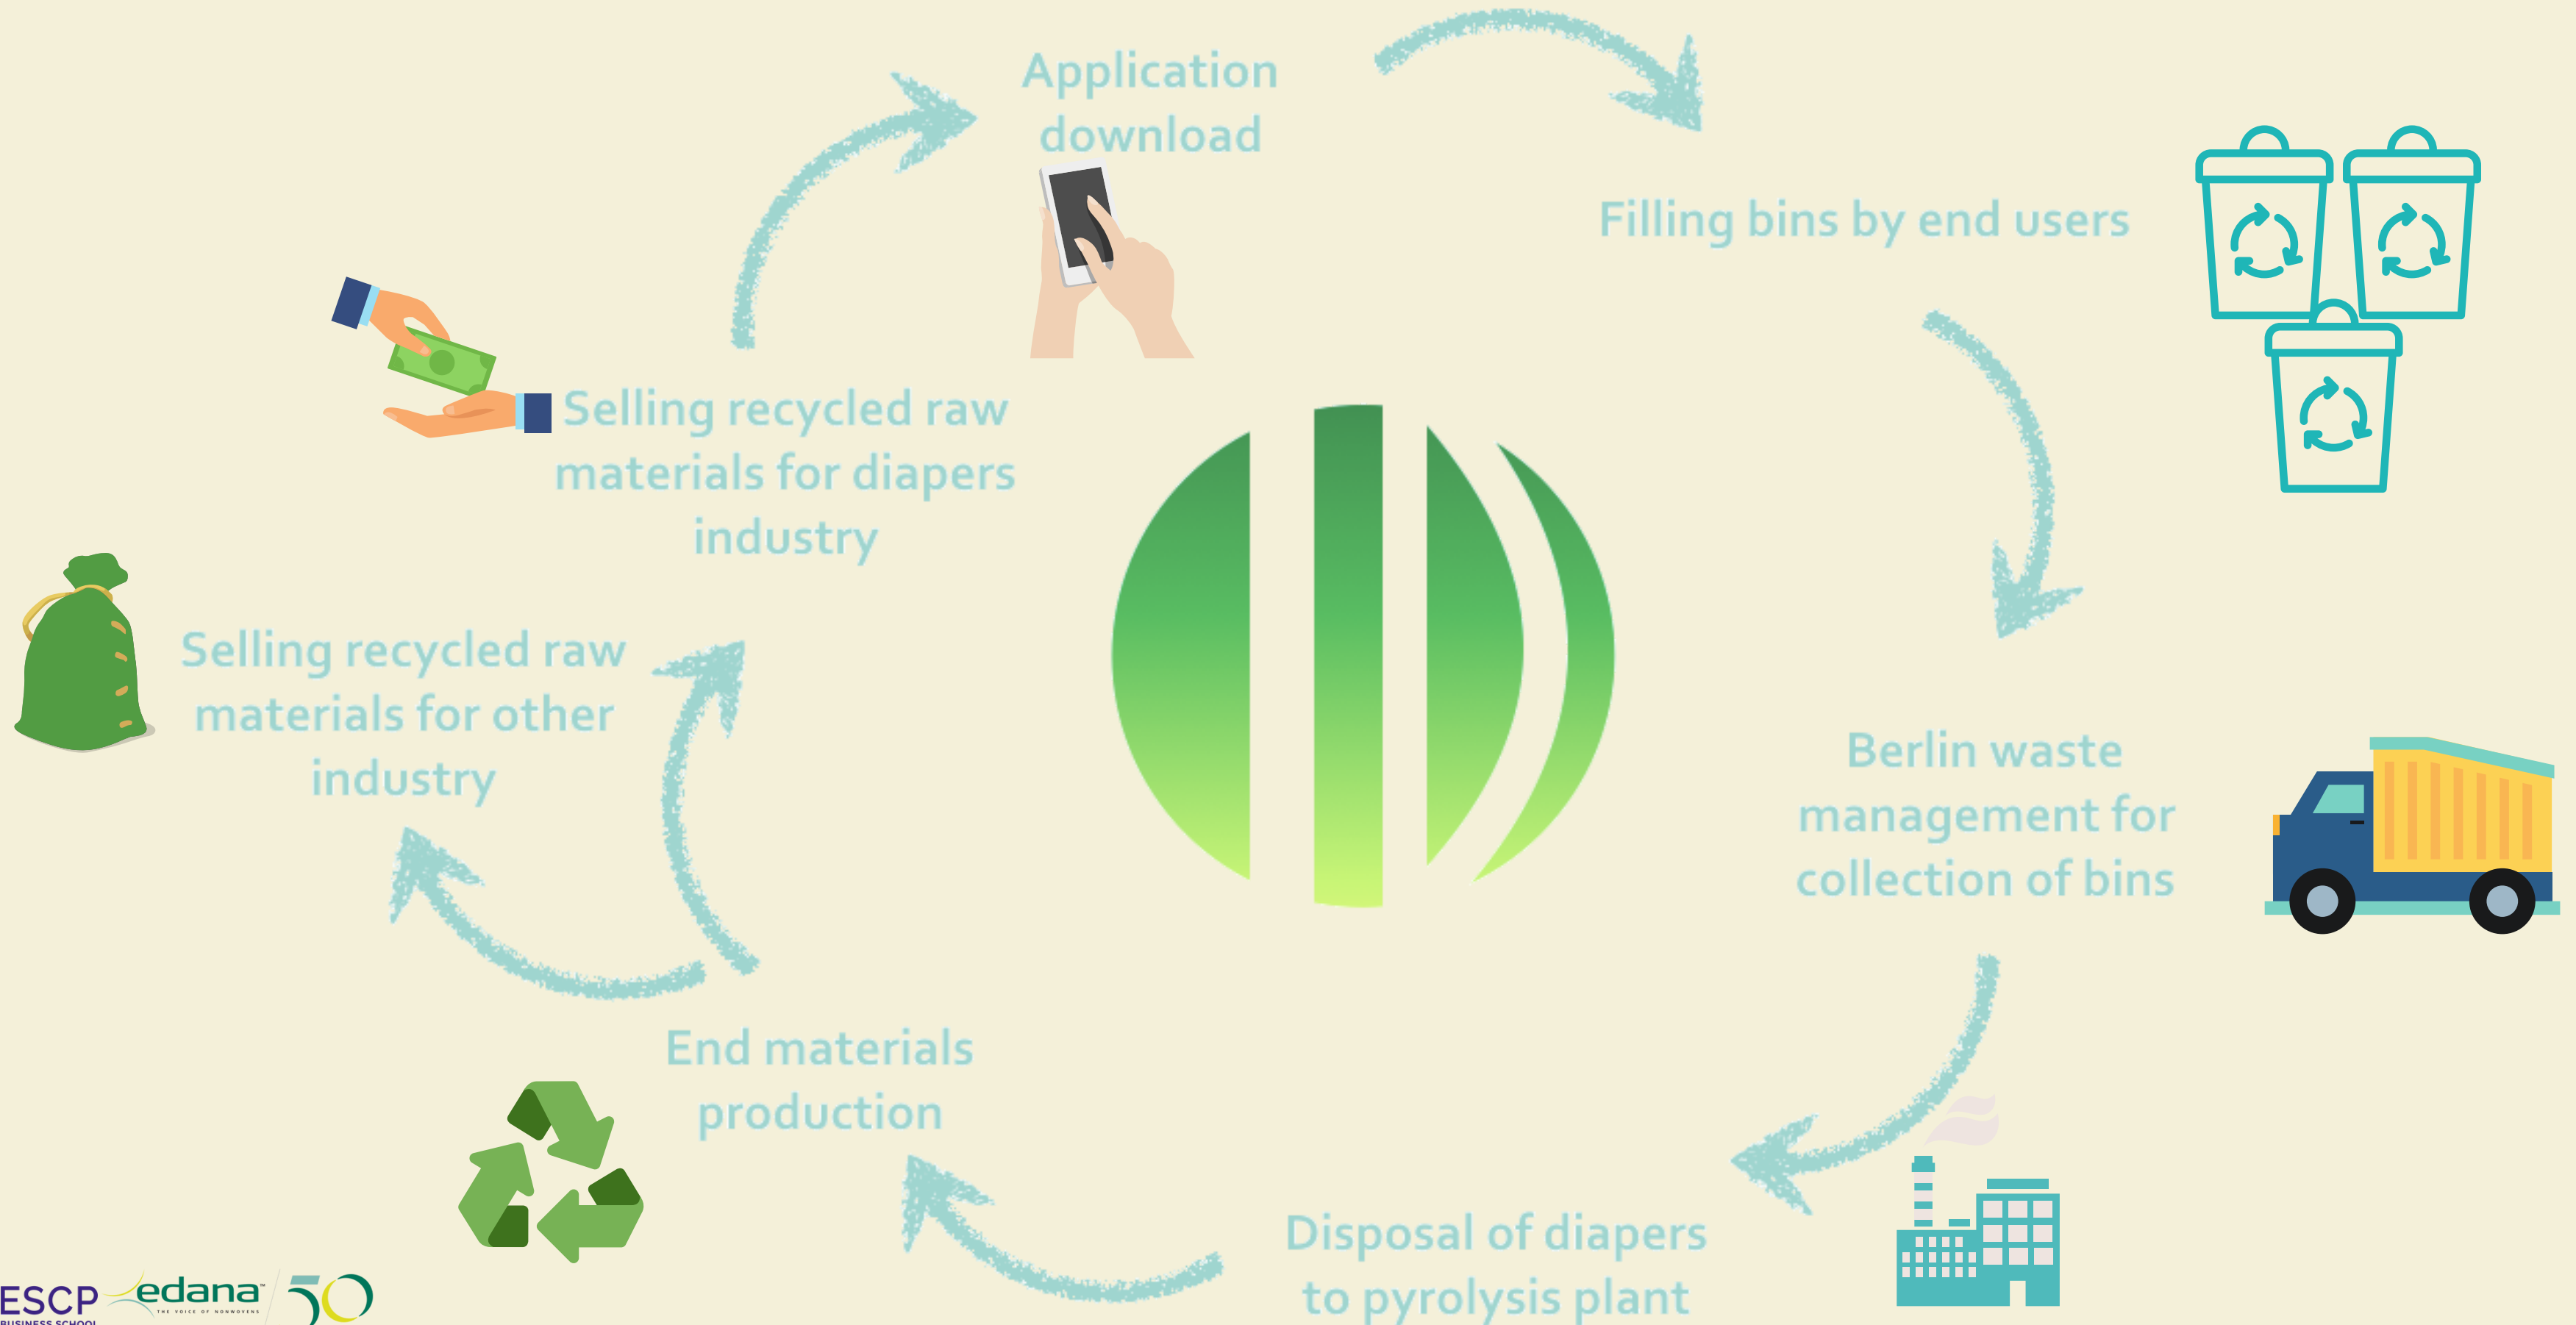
Application download

Filling bins by end users

Berlin waste management for collection of bins

Disposal of diapers to pyrolysis plant

End materials production

Selling recycled raw materials for other industry

Selling recycled raw materials for diapers industry

ESCP BUSINESS SCHOOL

edana THE VOICE OF NONWOVENS

50